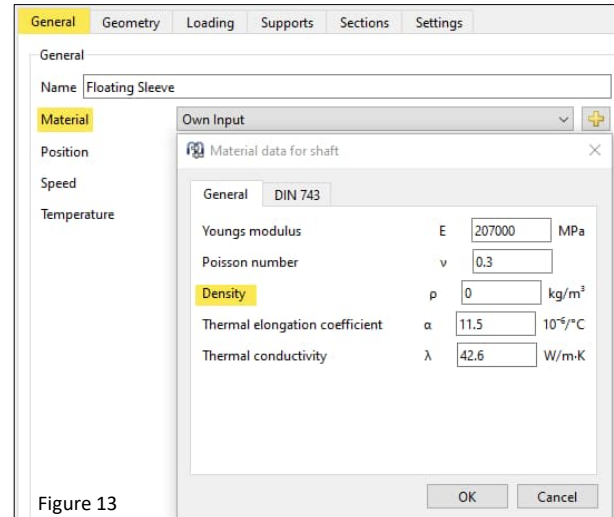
General Geometry Loading Supports Sections Settings

General

Name Floating Sleeve

Material Own Input

Position

Speed

Temperature

Material data for shaft

General DIN 743

| | | | |
|---|---|---|---|
| Youngs modulus | E | 207000 | MPa |
| Poisson number | ν | 0.3 | |
| Density | ρ | 0 | kg/m³ |
| Thermal elongation coefficient | α | 11.5 | $10^{-6}$/°C |
| Thermal conductivity | λ | 42.6 | W/m·K |

OK Cancel

Figure 13